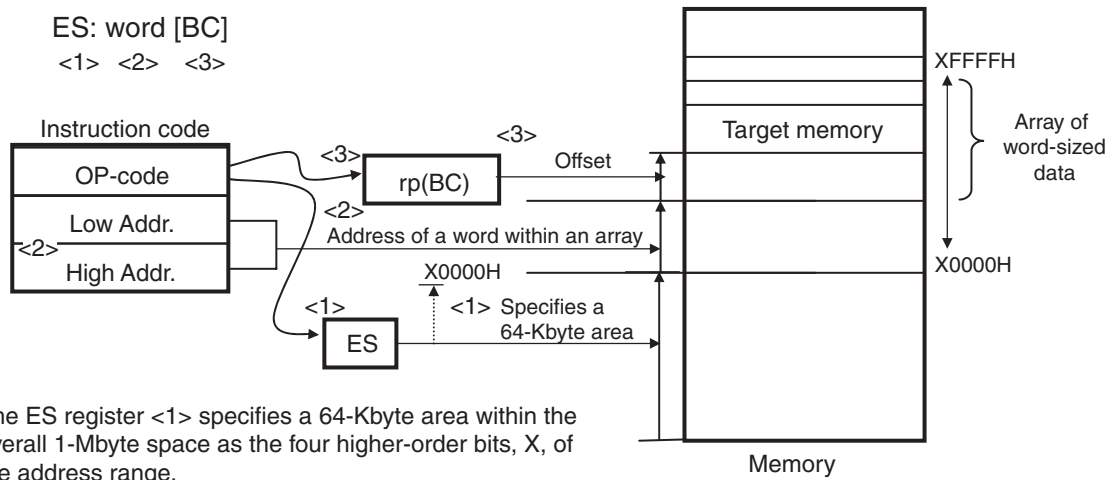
ES: word [BC]
<1> <2> <3>

Instruction code

OP-code

Low Addr.

<2>

High Addr.

<3>

<3>

rp(BC)

Offset

<2>

Address of a word within an array

X0000H

<1>

<1> Specifies a 64-Kbyte area

ES

Target memory

XFFFFH

Array of word-sized data

X0000H

Memory

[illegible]he ES register <1> specifies a 64-Kbyte area within the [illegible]verall 1-Mbyte space as the four higher-order bits, X, of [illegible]e address range.